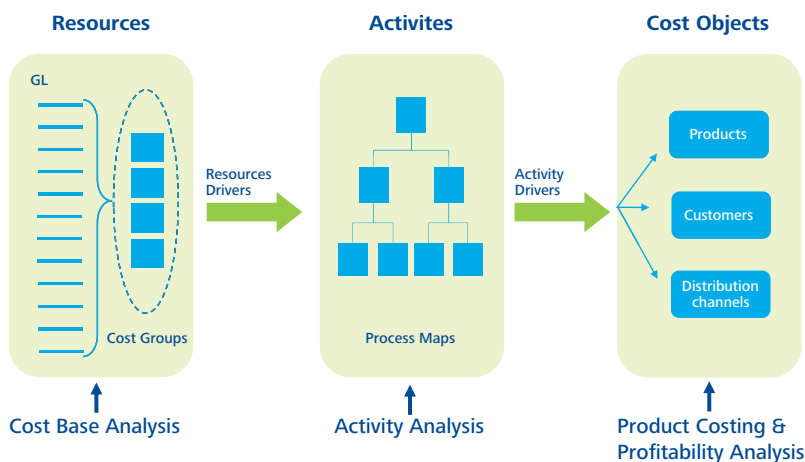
Resources

GL

Cost Groups

Cost Base Analysis

Resources Drivers

Activites

Process Maps

Activity Analysis

Activity Drivers

Cost Objects

Products

Customers

Distribution channels

Product Costing & Profitability Analysis